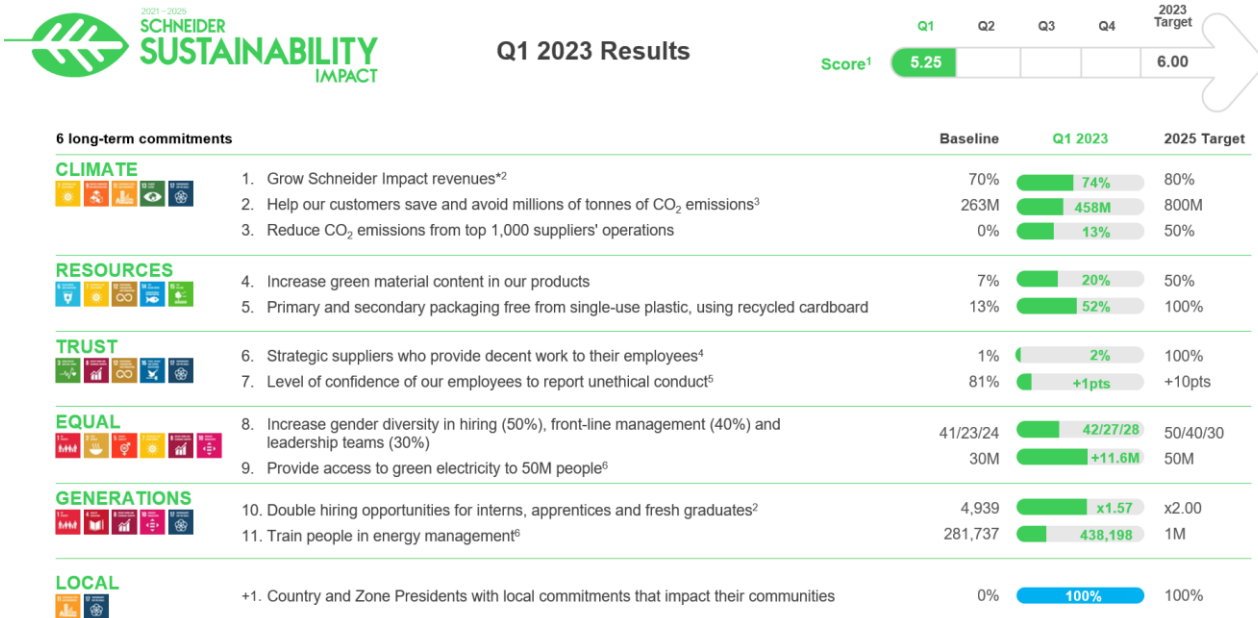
2021 - 2025
SCHNEIDER
SUSTAINABILITY
IMPACT

Q1 2023 Results

| | Q1 | Q2 | Q3 | Q4 | 2023 Target |
|---|---|---|---|---|---|
| Score$^1$ | 5.25 | | | | 6.00 |

| 6 long-term commitments | | Baseline | Q1 2023 | 2025 Target |
|---|---|---|---|---|
| CLIMATE | 1. Grow Schneider Impact revenues*$^2$ | 70% | 74% | 80% |
| | 2. Help our customers save and avoid millions of tonnes of $CO_2$ emissions$^3$ | 263M | 458M | 800M |
| | 3. Reduce $CO_2$ emissions from top 1,000 suppliers' operations | 0% | 13% | 50% |
| RESOURCES | 4. Increase green material content in our products | 7% | 20% | 50% |
| | 5. Primary and secondary packaging free from single-use plastic, using recycled cardboard | 13% | 52% | 100% |
| TRUST | 6. Strategic suppliers who provide decent work to their employees$^4$ | 1% | 2% | 100% |
| | 7. Level of confidence of our employees to report unethical conduct$^5$ | 81% | +1pts | +10pts |
| EQUAL | 8. Increase gender diversity in hiring (50%), front-line management (40%) and leadership teams (30%) | 41/23/24 | 42/27/28 | 50/40/30 |
| | 9. Provide access to green electricity to 50M people$^6$ | 30M | +11.6M | 50M |
| GENERATIONS | 10. Double hiring opportunities for interns, apprentices and fresh graduates$^2$ | 4,939 | x1.57 | x2.00 |
| | 11. Train people in energy management$^6$ | 281,737 | 438,198 | 1M |
| LOCAL | +1. Country and Zone Presidents with local commitments that impact their communities | 0% | 100% | 100% |